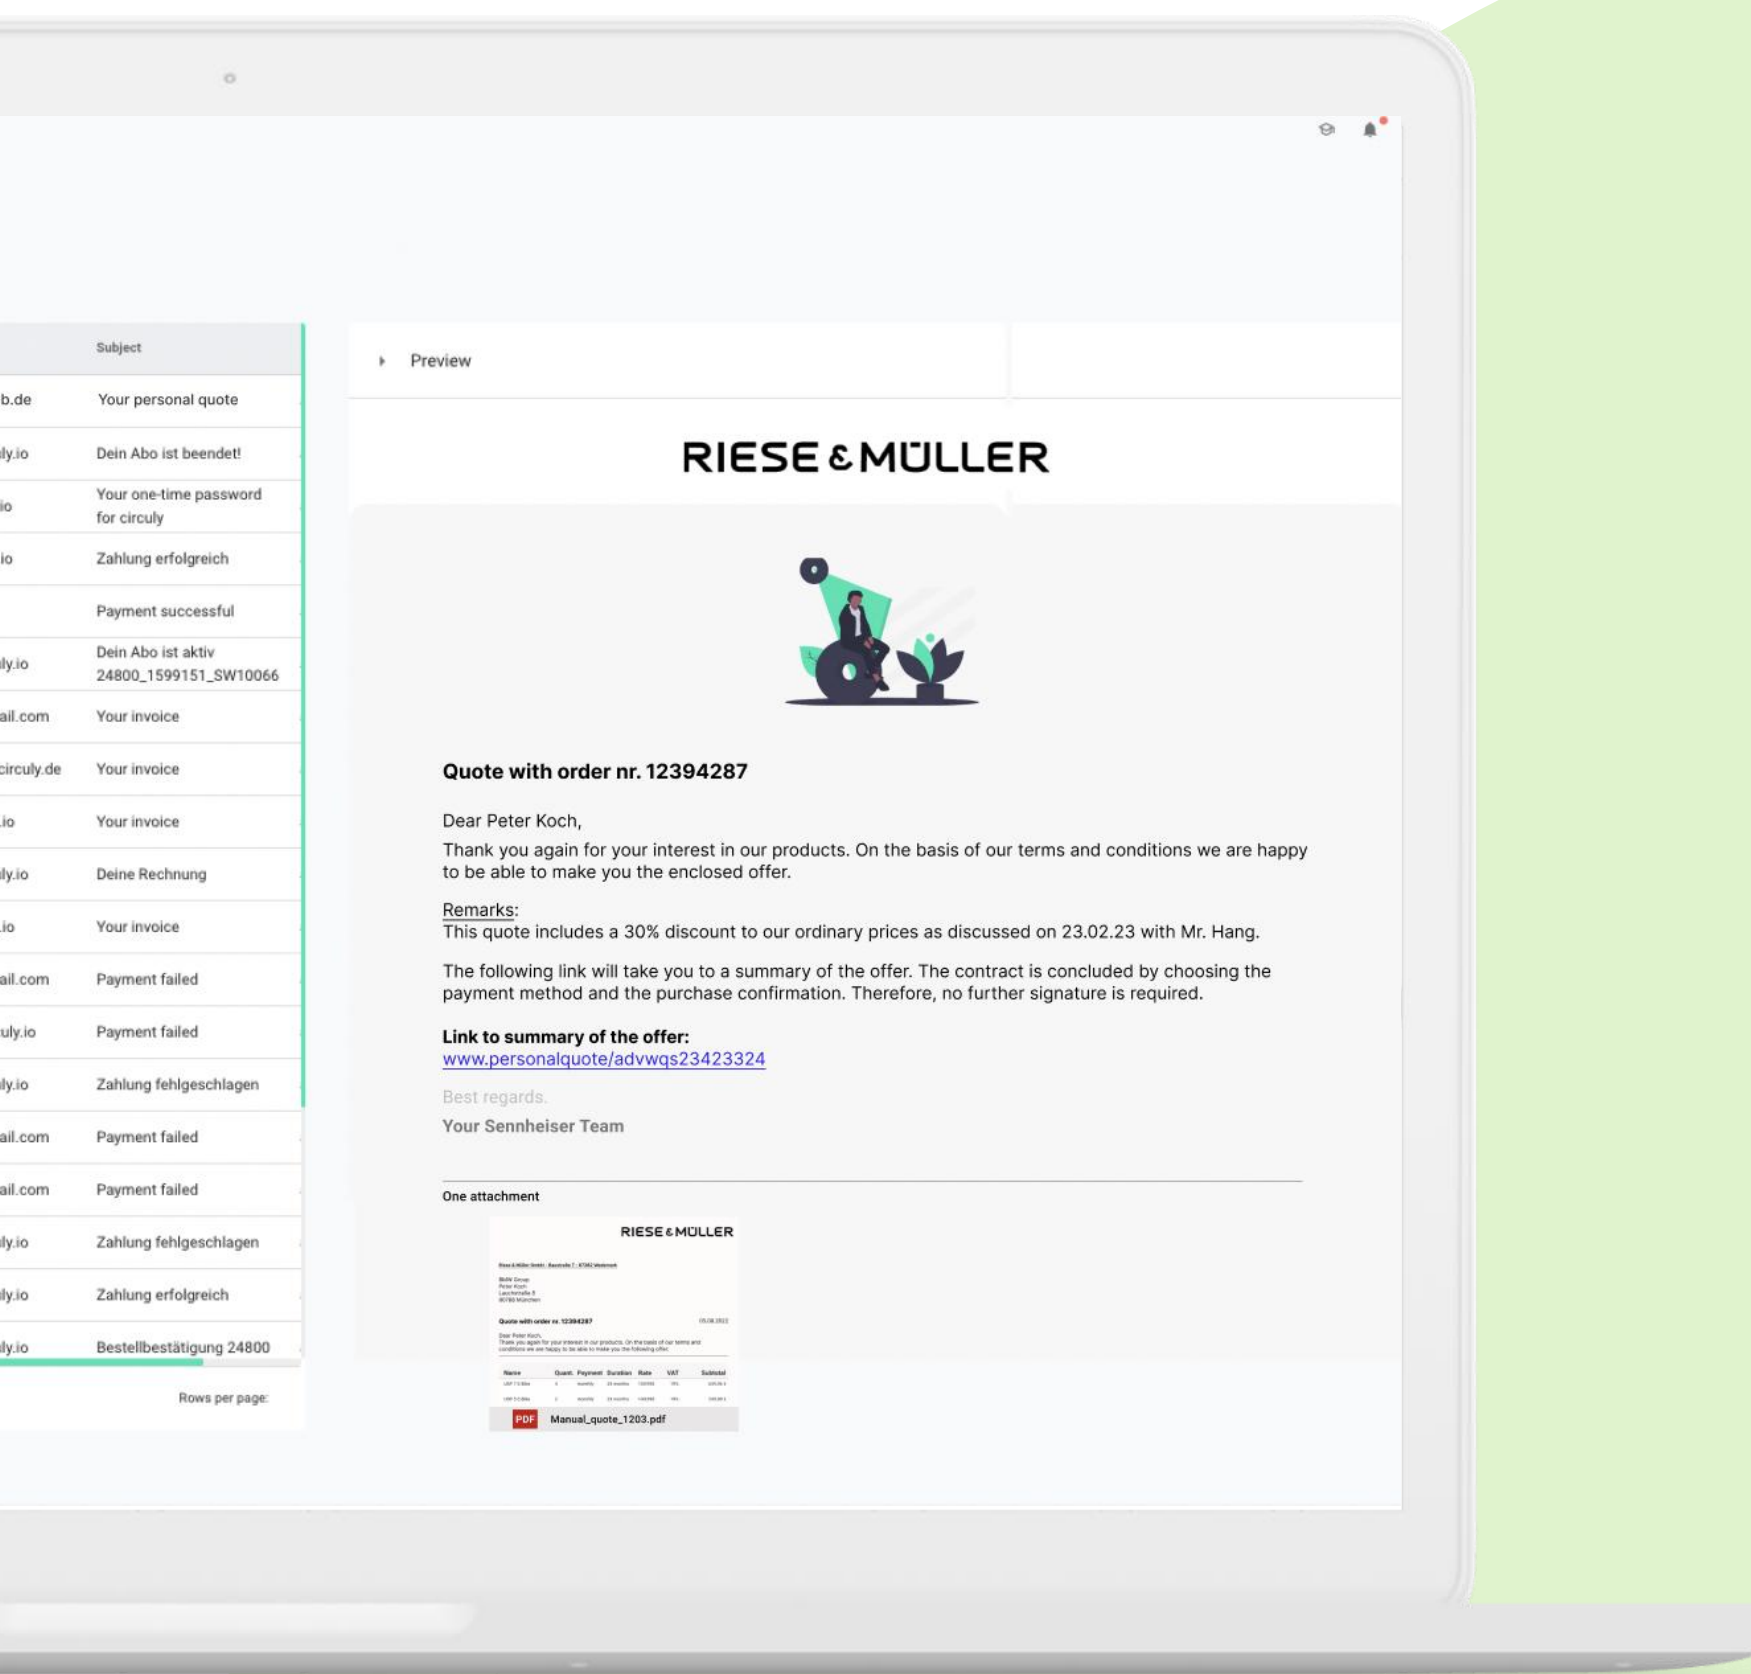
| | Subject |
|---|---|
| b.de | Your personal quote |
| ly.io | Dein Abo ist beendet! |
| io | Your one-time password for circuly |
| io | Zahlung erfolgreich |
| | Payment successful |
| ly.io | Dein Abo ist aktiv 24800_1599151_SW10066 |
| ail.com | Your invoice |
| circuly.de | Your invoice |
| .io | Your invoice |
| ly.io | Deine Rechnung |
| .io | Your invoice |
| ail.com | Payment failed |
| uly.io | Payment failed |
| ly.io | Zahlung fehlgeschlagen |
| ail.com | Payment failed |
| ail.com | Payment failed |
| ly.io | Zahlung fehlgeschlagen |
| ly.io | Zahlung erfolgreich |
| ly.io | Bestellbestätigung 24800 |

Rows per page:

Preview

RIESE & MÜLLER

Quote with order nr. 12394287

Dear Peter Koch,
Thank you again for your interest in our products. On the basis of our terms and conditions we are happy to be able to make you the enclosed offer.

Remarks:
This quote includes a 30% discount to our ordinary prices as discussed on 23.02.23 with Mr. Hang.

The following link will take you to a summary of the offer. The contract is concluded by choosing the payment method and the purchase confirmation. Therefore, no further signature is required.

Link to summary of the offer:
www.personalquote/advwqs23423324

Best regards,
Your Sennheiser Team

One attachment

RIESE & MÜLLER

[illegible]

Quote with order nr. 12394287

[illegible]

PDF Manual_quote_1203.pdf